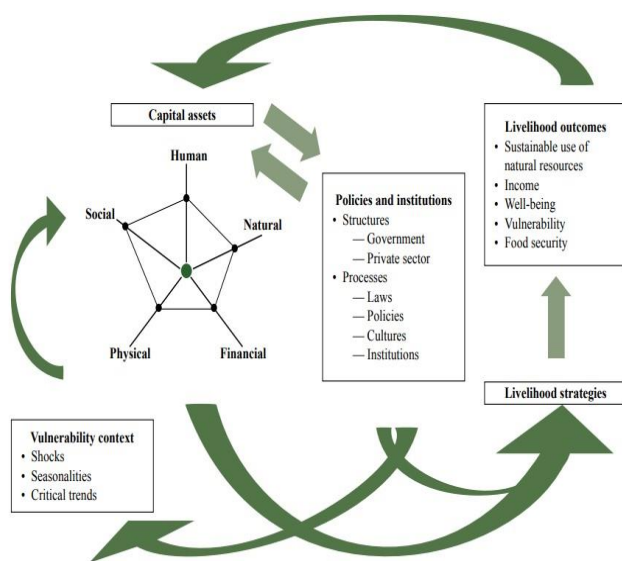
Capital assets

Human

Social

Natural

Physical

Financial

Policies and institutions
• Structures
— Government
— Private sector
• Processes
— Laws
— Policies
— Cultures
— Institutions

Livelihood outcomes
• Sustainable use of natural resources
• Income
• Well-being
• Vulnerability
• Food security

Livelihood strategies

Vulnerability context
• Shocks
• Seasonalities
• Critical trends